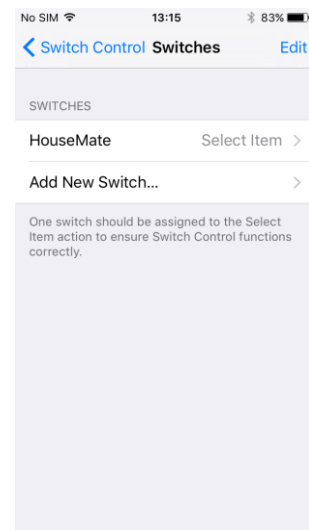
No SIM 13:15 83%

Switch Control Switches Edit

SWITCHES

HouseMate Select Item

Add New Switch...

One switch should be assigned to the Select Item action to ensure Switch Control functions correctly.